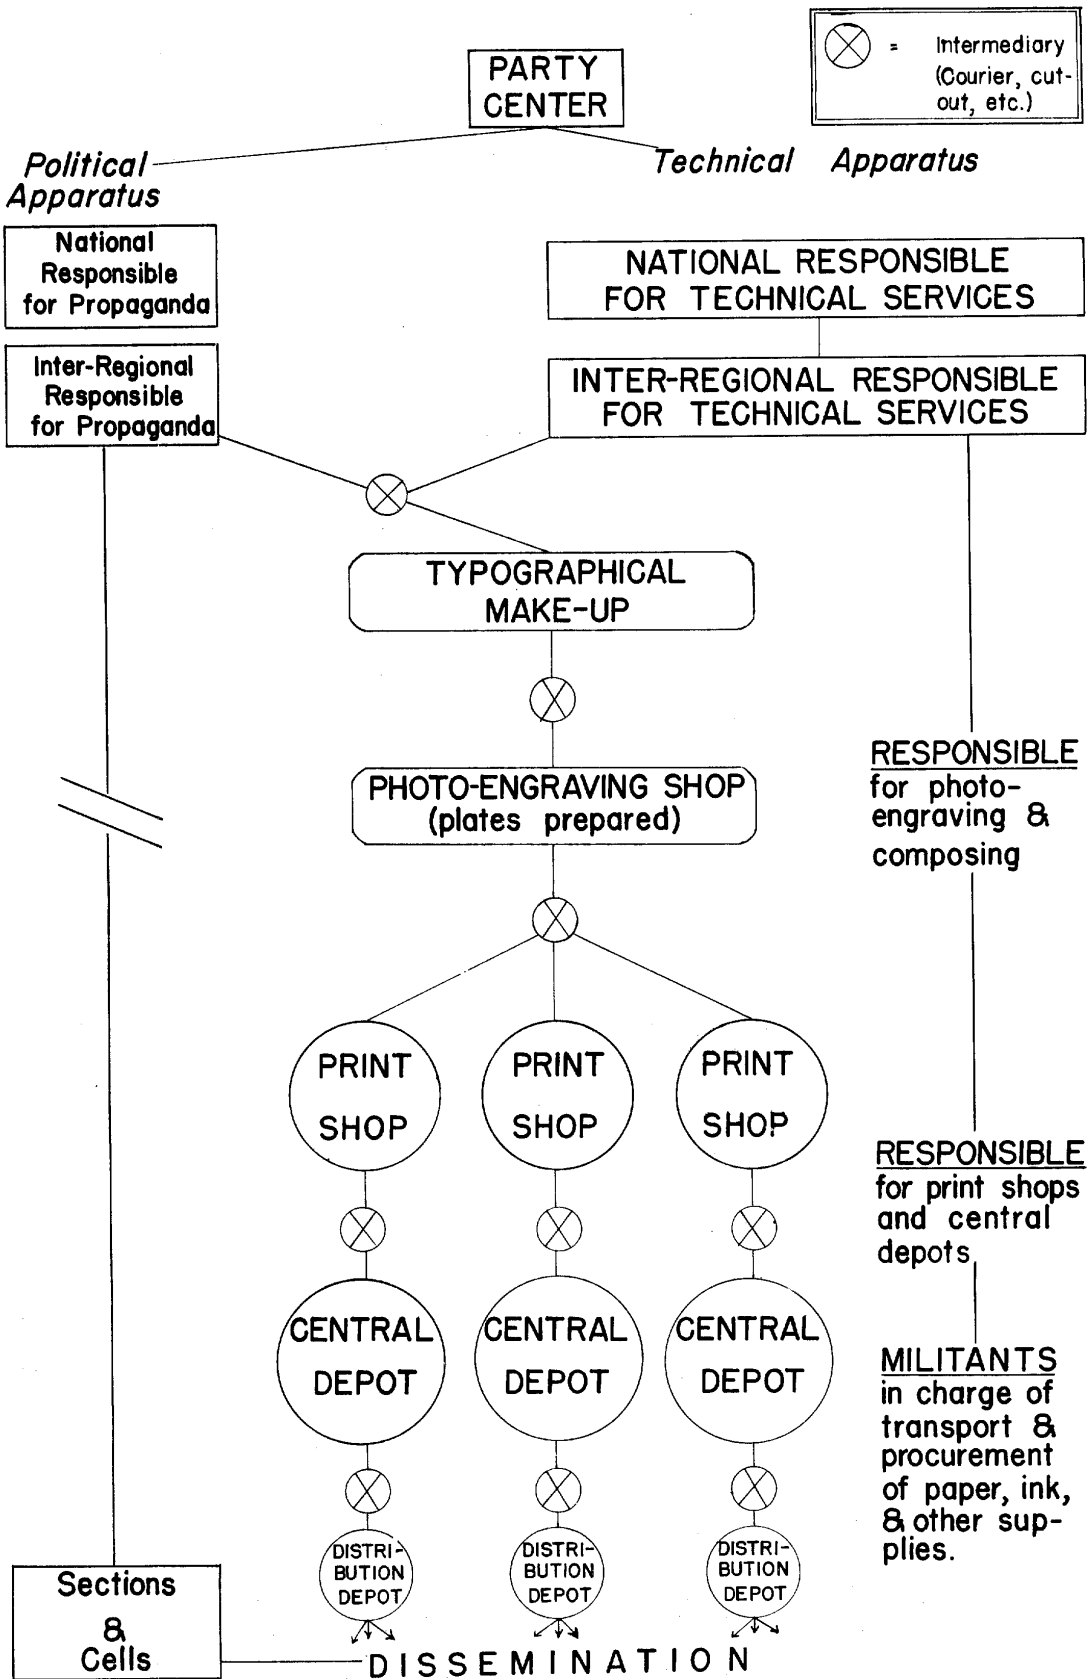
= Intermediary (Courier, cut-out, etc.)

PARTY CENTER

Political Apparatus

Technical Apparatus

National Responsible for Propaganda

NATIONAL RESPONSIBLE FOR TECHNICAL SERVICES

Inter-Regional Responsible for Propaganda

INTER-REGIONAL RESPONSIBLE FOR TECHNICAL SERVICES

TYPOGRAPHICAL MAKE-UP

PHOTO-ENGRAVING SHOP (plates prepared)

RESPONSIBLE for photo-engraving & composing

PRINT SHOP

PRINT SHOP

PRINT SHOP

RESPONSIBLE for print shops and central depots

CENTRAL DEPOT

CENTRAL DEPOT

CENTRAL DEPOT

MILITANTS in charge of transport & procurement of paper, ink, & other supplies.

DISTRIBUTION DEPOT

DISTRIBUTION DEPOT

DISTRIBUTION DEPOT

Sections & Cells

DISSEMINATION